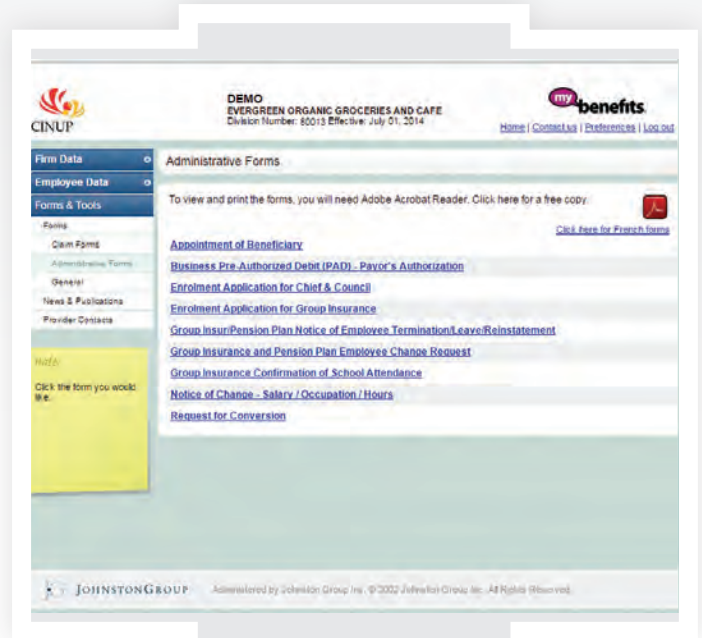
CINUP

DEMO
EVERGREEN ORGANIC GROCERIES AND CAFE
Division Number: 60013 Effective: July 01, 2014

my benefits
Home | Contact us | Preferences | Log out

Firm Data
Employee Data
Forms & Tools
Forms
Claim Forms
Administrative Forms
General
News & Publications
Provider Contacts

Help
Click the form you would like.

Administrative Forms

To view and print the forms, you will need Adobe Acrobat Reader. Click here for a free copy.

Click here for French forms

Appointment of Beneficiary
Business Pre-Authorized Debit (PAD) - Payor's Authorization
Enrolment Application for Chief & Council
Enrolment Application for Group Insurance
Group Insur/Pension Plan Notice of Employee Termination/Leave/Reinstatement
Group Insurance and Pension Plan Employee Change Request
Group Insurance Confirmation of School Attendance
Notice of Change - Salary / Occupation / Hours
Request for Conversion

JOHNSTONGROUP Administered by Johnston Group Inc. © 2002 Johnston Group Inc. All Rights Reserved.